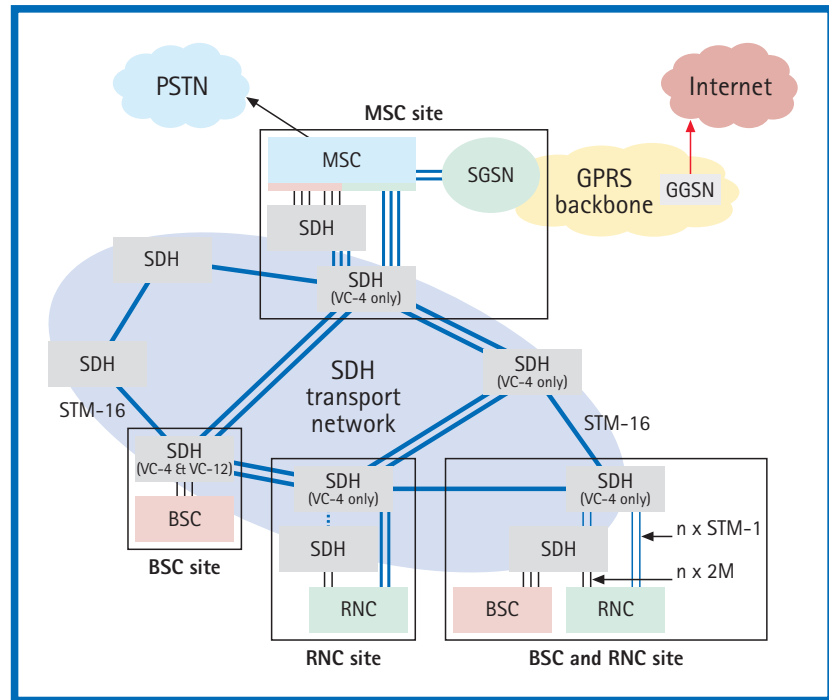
PSTN

Internet

MSC site

MSC

SGSN

GPRS backbone

GGSN

SDH

SDH

SDH
(VC-4 only)

SDH

SDH transport network

SDH
(VC-4 only)

STM-16

STM-16

SDH
(VC-4 & VC-12)

BSC

BSC site

SDH
(VC-4 only)

SDH

RNC

RNC site

SDH
(VC-4 only)

n x STM-1

SDH

n x 2M

BSC

RNC

BSC and RNC site